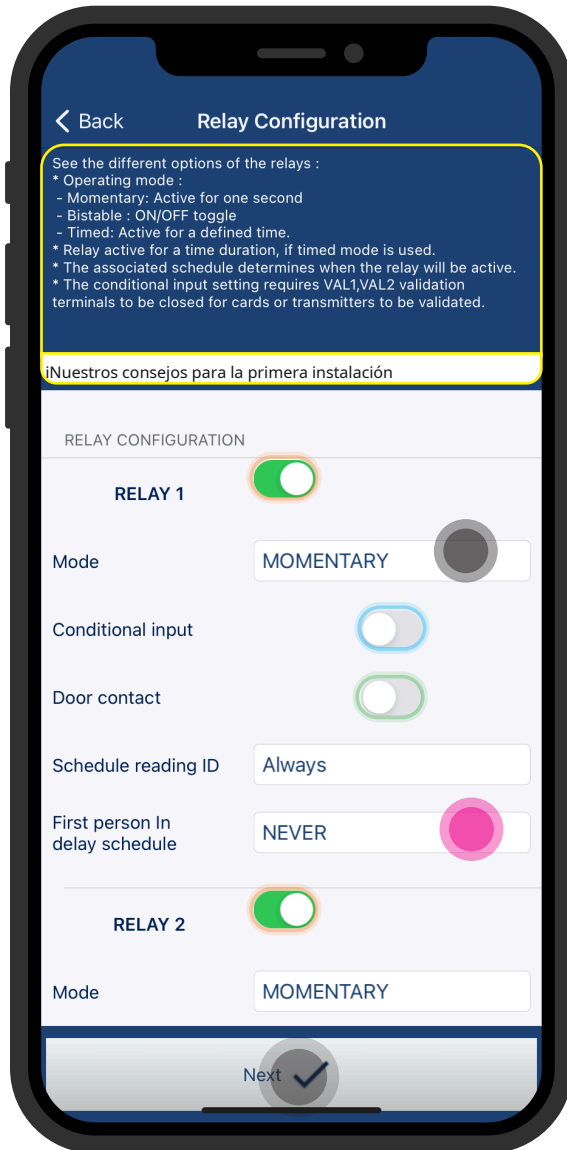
< Back Relay Configuration

See the different options of the relays :
* Operating mode :
- Momentary: Active for one second
- Bistable : ON/OFF toggle
- Timed: Active for a defined time.
* Relay active for a time duration, if timed mode is used.
* The associated schedule determines when the relay will be active.
* The conditional input setting requires VAL1,VAL2 validation terminals to be closed for cards or transmitters to be validated.

¡Nuestros consejos para la primera instalación

RELAY CONFIGURATION

RELAY 1

Mode MOMENTARY

Conditional input

Door contact

Schedule reading ID Always

First person In delay schedule NEVER

RELAY 2

Mode MOMENTARY

Next